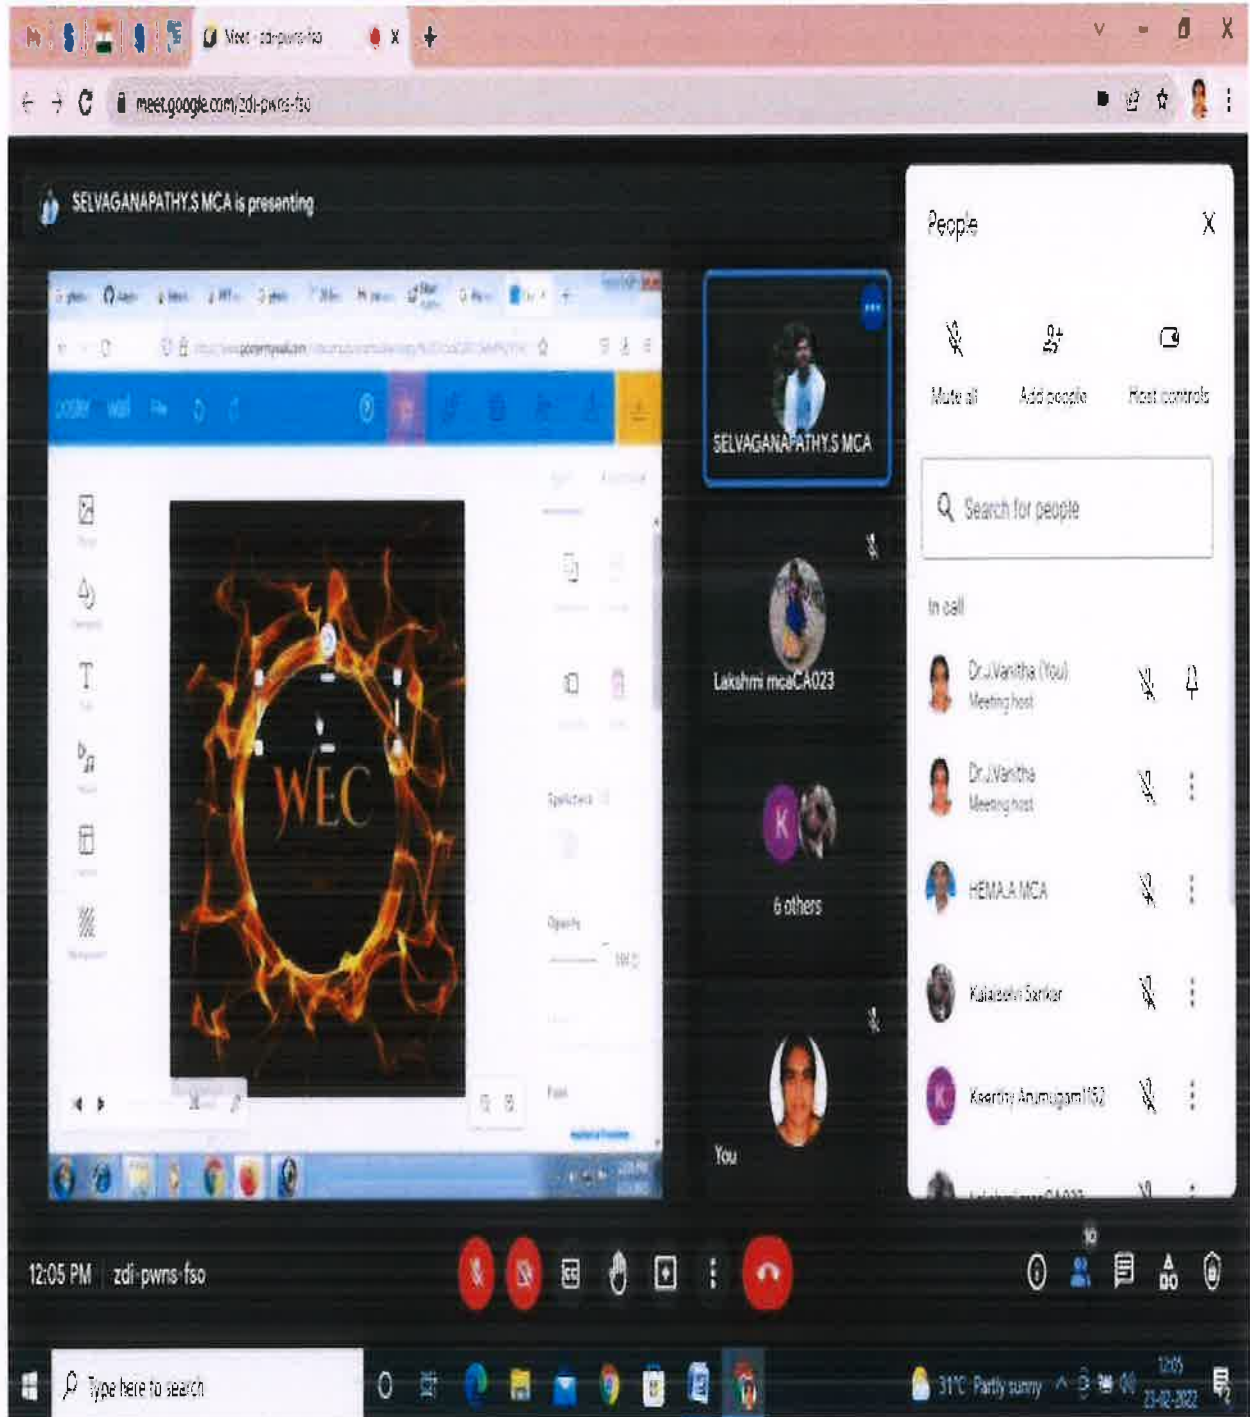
Meet - zdi-pwns-fso

meet.google.com/zdi-pwns-fso

SELVAGANAPATHY.S MCA is presenting

poster wall

WEC

SELVAGANAPATHY.S MCA

Lakshmi mcaCA023

K

6 others

You

People

Mute all

Add people

Host controls

Search for people

In call

Dr.J.Vanitha (You)
Meeting host

Dr.J.Vanitha
Meeting host

HEMA.A MCA

Kalaiselvi Sankar

K

Keerthy Arumugam1152

12:05 PM | zdi-pwns-fso

10

Type here to search

31°C Partly sunny

12:05
23-02-2022